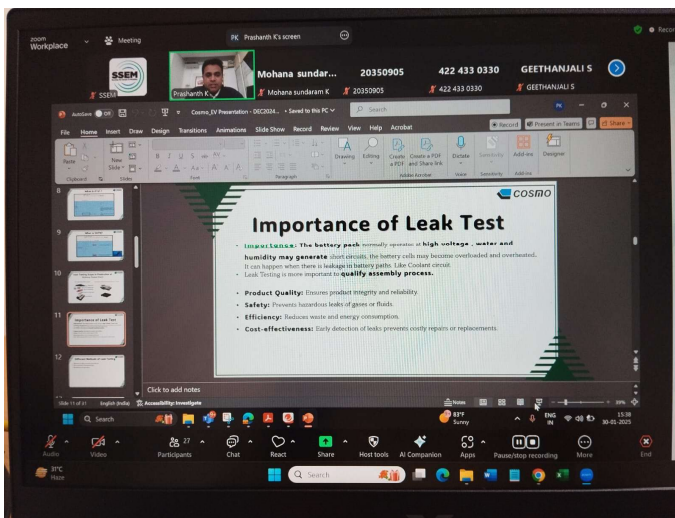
zoom Workplace

Meeting

PK Prashanth K's screen

SSEM

Prashanth K

Mohana sundar...

Mohana sundaram K

20350905

20350905

422 433 0330

422 433 0330

GEETHANJALI S

GEETHANJALI S

Record

AutoSave Off

Cosmo_EV Presentation - DEC2024... • Saved to this PC

Search

File Home Insert Draw Design Transitions Animations Slide Show Record Review View Help Acrobat

Record

Present in Teams

Share

Paste Clipboard New Slide Slides Font Paragraph Drawing Editing Create a PDF Create a PDF and Share link Adobe Acrobat Dictate Voice Sensitivity Add-ins Designer

8

9

10

11 Importance of Leak Test

12

cosmo

Importance of Leak Test

Importance: The battery pack normally operates at high voltage, water and humidity may generate short circuits, the battery cells may become overloaded and overheated. It can happen when there is leakage in battery paths. Like Coolant circuit.

Leak Testing is more important to qualify assembly process.

Product Quality: Ensures product integrity and reliability.

Safety: Prevents hazardous leaks of gases or fluids.

Efficiency: Reduces waste and energy consumption.

Cost-effectiveness: Early detection of leaks prevents costly repairs or replacements.

Click to add notes

Slide 11 of 21 English (India) Accessibility: Investigate

Notes

Search

83°F Sunny

ENG IN

15:38 30-01-2025

Audio Video Participants 27 Chat React Share Host tools AI Companion Apps Pause/stop recording More End

31°C Haze

Search